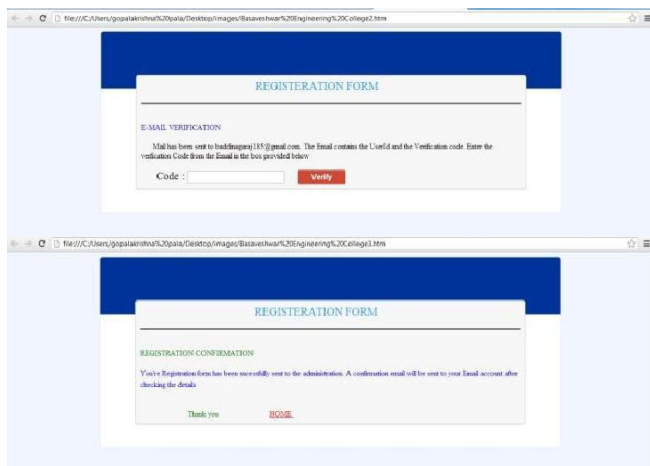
file:///C:/Users/gopalakrishna%20pala/Desktop/images/Basaveshwar%20Engineering%20College2.htm

REGISTERATION FORM

E-MAIL VERIFICATION

Mail has been sent to baddinagaraj185@gmail.com. The Email contains the UserId and the Verification code. Enter the verification Code from the Email in the box provided below

Code :

Verify

file:///C:/Users/gopalakrishna%20pala/Desktop/images/Basaveshwar%20Engineering%20College3.htm

REGISTERATION FORM

REGISTRATION CONFIRMATION

You're Registration form has been succesfully sent to the administration. A confirmation email will be sent to your Email account after checking the details

Thank you

HOME